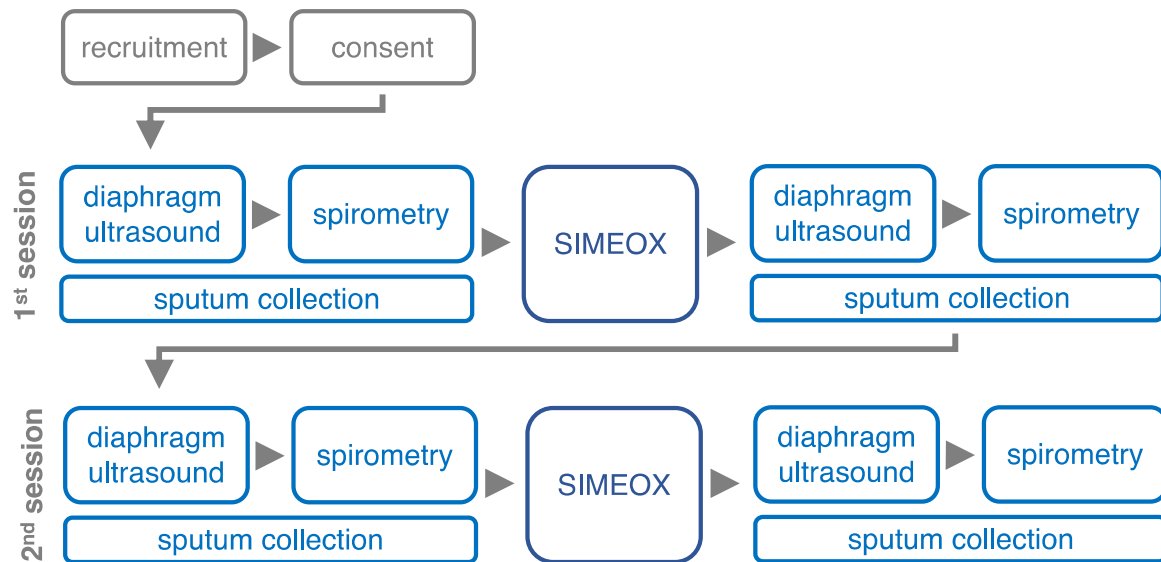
recruitment
consent

1st session

diaphragm ultrasound
spirometry
sputum collection
SIMEOX
diaphragm ultrasound
spirometry
sputum collection

2nd session

diaphragm ultrasound
spirometry
sputum collection
SIMEOX
diaphragm ultrasound
spirometry
sputum collection